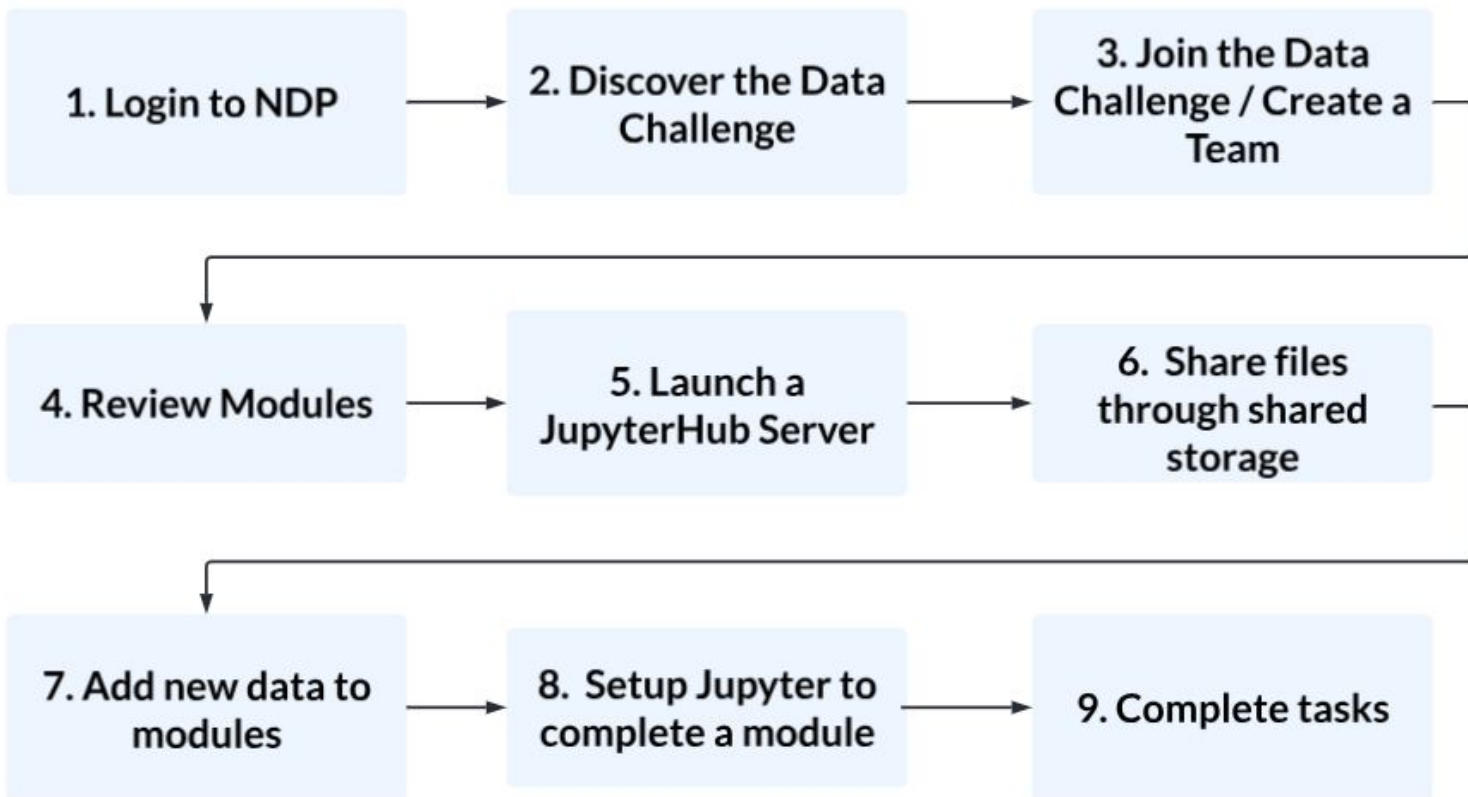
1. Login to NDP

2. Discover the Data Challenge

3. Join the Data Challenge / Create a Team

4. Review Modules

5. Launch a JupyterHub Server

6. Share files through shared storage

7. Add new data to modules

8. Setup Jupyter to complete a module

9. Complete tasks